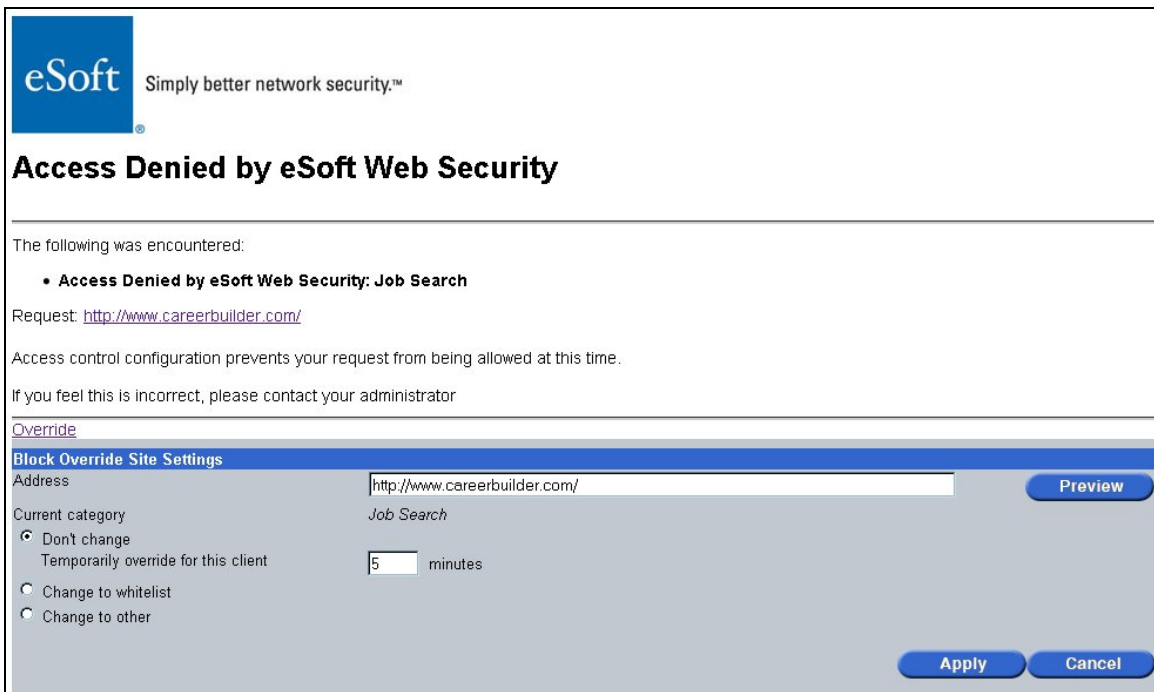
eSoft®

Simply better network security.™

# Access Denied by eSoft Web Security

The following was encountered:

• **Access Denied by eSoft Web Security: Job Search**

Request: http://www.careerbuilder.com/

Access control configuration prevents your request from being allowed at this time.

If you feel this is incorrect, please contact your administrator

Override

**Block Override Site Settings**

Address http://www.careerbuilder.com/ Preview

Current category Job Search

Don't change

Temporarily override for this client 5 minutes

Change to whitelist

Change to other

Apply Cancel